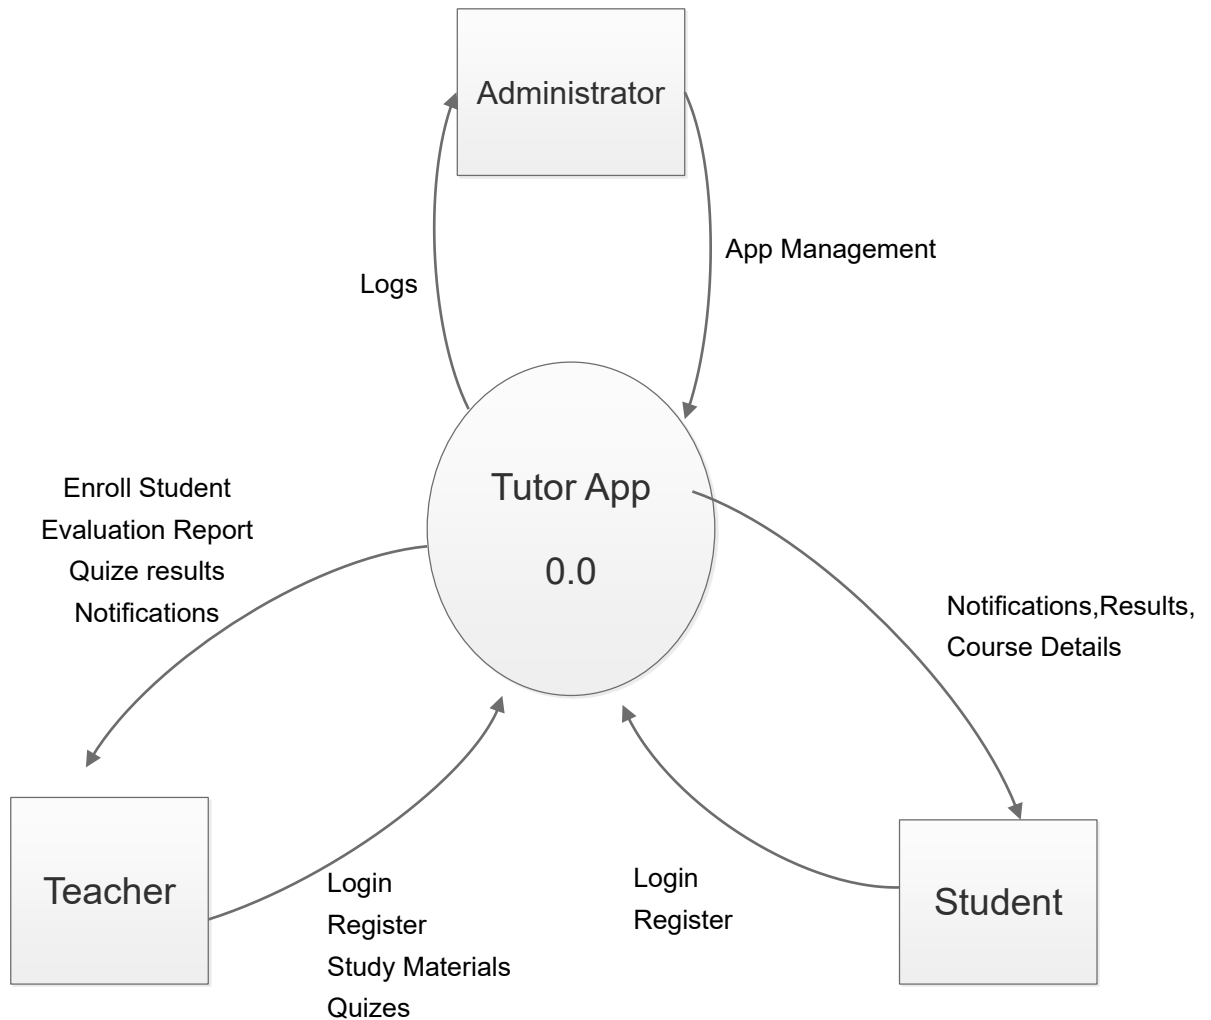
Administrator

Logs

App Management

Tutor App

0.0

Enroll Student
Evaluation Report
Quize results
Notifications

Notifications,Results,
Course Details

Teacher

Login
Register
Study Materials
Quizes

Login
Register

Student